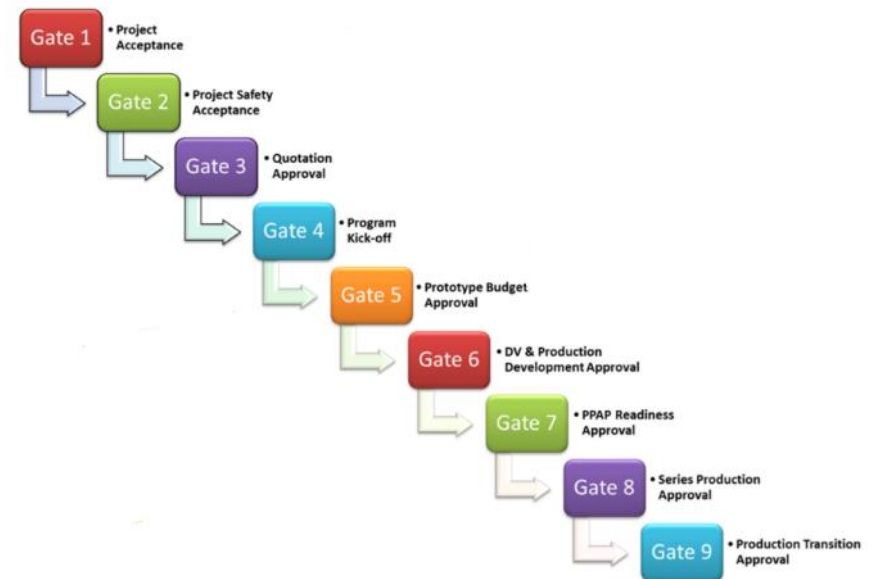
Gate 1
• Project Acceptance

Gate 2
• Project Safety Acceptance

Gate 3
• Quotation Approval

Gate 4
• Program Kick-off

Gate 5
• Prototype Budget Approval

Gate 6
• DV & Production Development Approval

Gate 7
• PPAP Readiness Approval

Gate 8
• Series Production Approval

Gate 9
• Production Transition Approval